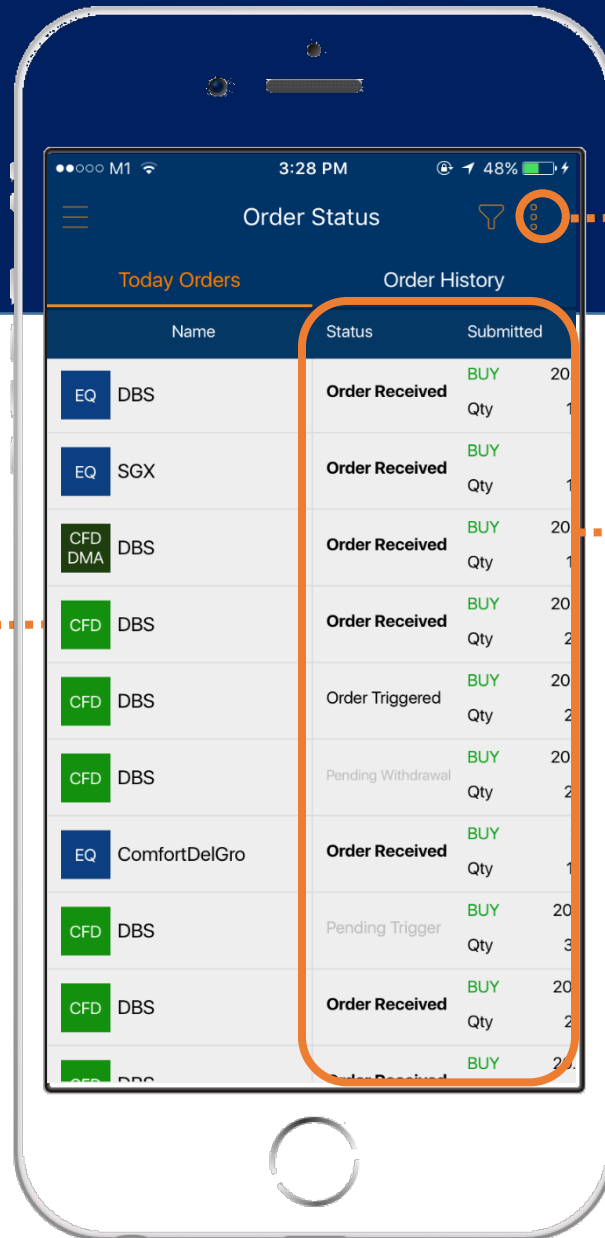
●●○○○ M1 3:28 PM 48%

Order Status

Today Orders

Order History

| Name | Status | Submitted |
|---|---|---|
| EQ DBS | Order Received | BUY 20 Qty 1 |
| EQ SGX | Order Received | BUY Qty 1 |
| CFD DMA DBS | Order Received | BUY 20 Qty 1 |
| CFD DBS | Order Received | BUY 20 Qty 2 |
| CFD DBS | Order Triggered | BUY 20 Qty 2 |
| CFD DBS | Pending Withdrawal | BUY 20 Qty 2 |
| EQ ComfortDelGro | Order Received | BUY Qty 1 |
| CFD DBS | Pending Trigger | BUY 20 Qty 3 |
| CFD DBS | Order Received | BUY 20 Qty 2 |
| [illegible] | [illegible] | BUY 20 |